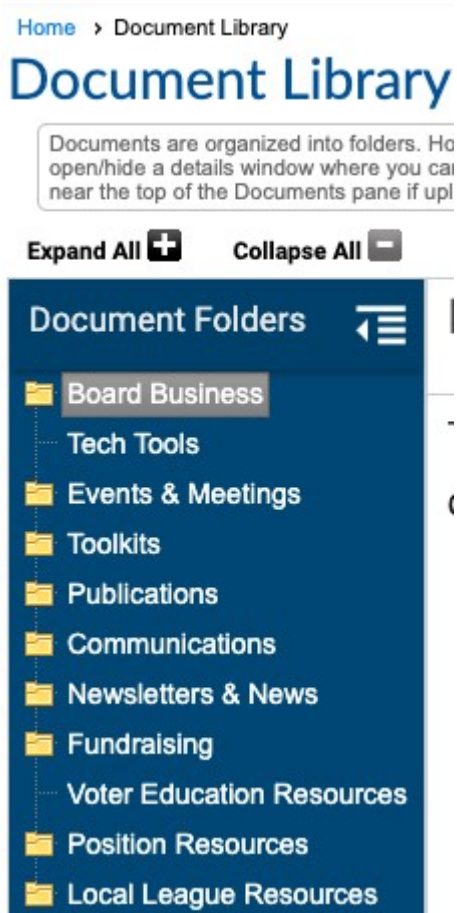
Home > Document Library

Document Library

Documents are organized into folders. Ho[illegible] open/hide a details window where you ca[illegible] near the top of the Documents pane if upl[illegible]

Expand All Collapse All

Document Folders

Board Business
Tech Tools
Events & Meetings
Toolkits
Publications
Communications
Newsletters & News
Fundraising
Voter Education Resources
Position Resources
Local League Resources